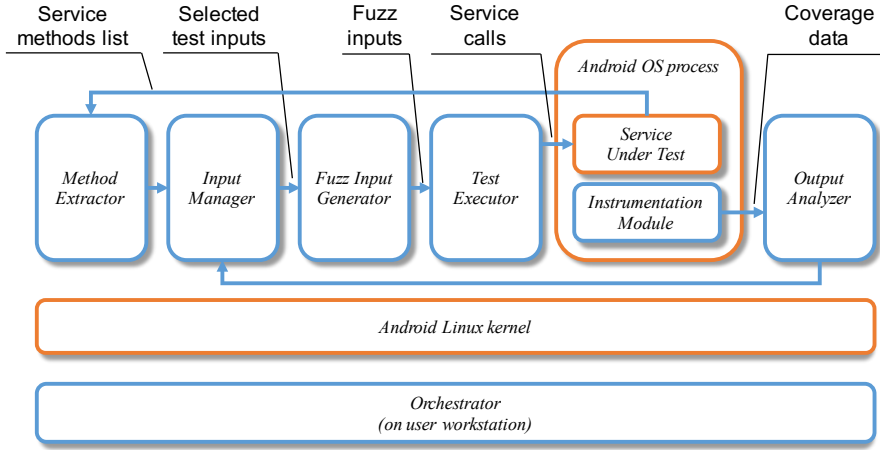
Service methods list

Selected test inputs

Fuzz inputs

Service calls

Coverage data

Android OS process

Method Extractor

Input Manager

Fuzz Input Generator

Test Executor

Service Under Test

Instrumentation Module

Output Analyzer

Android Linux kernel

Orchestrator (on user workstation)